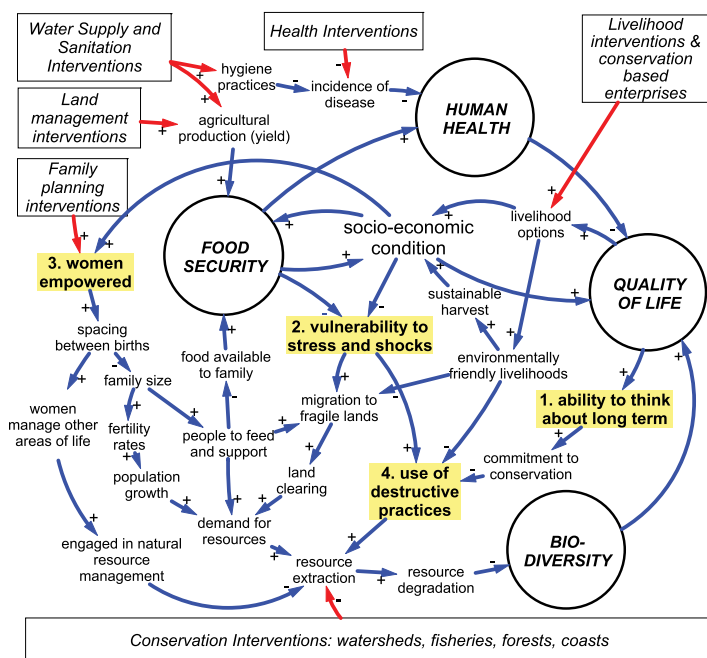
Water Supply and Sanitation Interventions

Health Interventions

Livelihood interventions & conservation based enterprises

Land management interventions

Family planning interventions

hygiene practices

incidence of disease

HUMAN HEALTH

agricultural production (yield)

FOOD SECURITY

socio-economic condition

livelihood options

QUALITY OF LIFE

3. women empowered

sustainable harvest

2. vulnerability to stress and shocks

spacing between births

environmentally friendly livelihoods

family size

food available to family

women manage other areas of life

fertility rates

migration to fragile lands

1. ability to think about long term

people to feed and support

population growth

land clearing

commitment to conservation

4. use of destructive practices

demand for resources

engaged in natural resource management

BIO-DIVERSITY

resource extraction

resource degradation

Conservation Interventions: watersheds, fisheries, forests, coasts